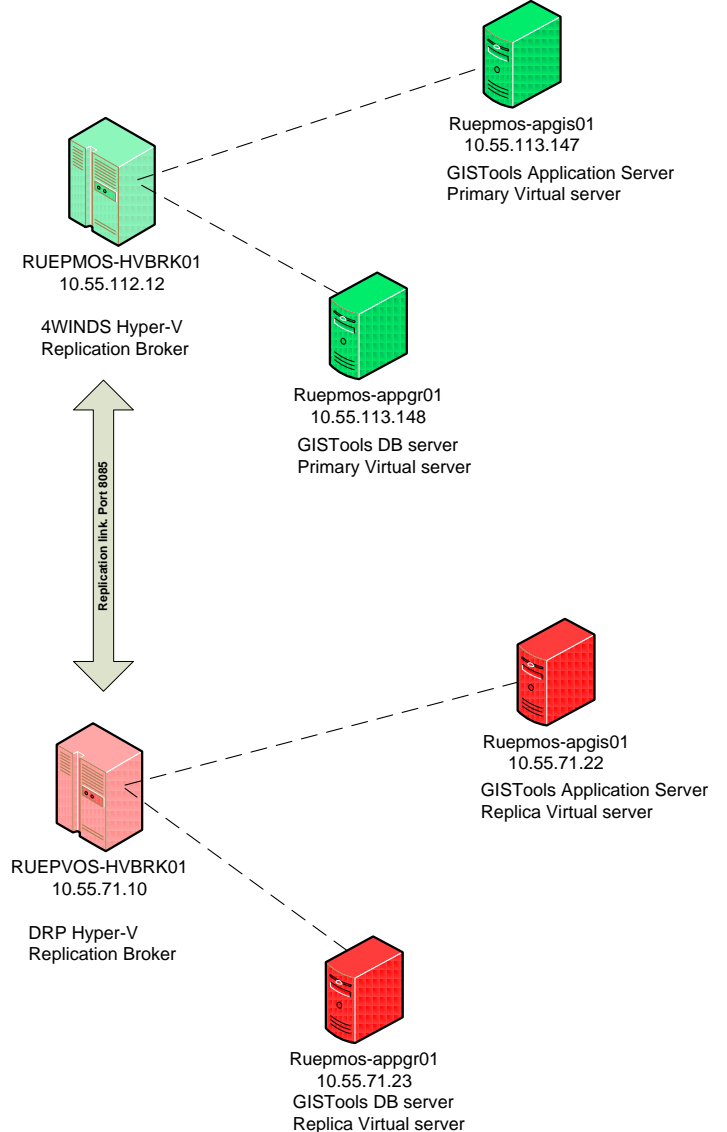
Ruepmos-apgis01
10.55.113.147
GISTools Application Server
Primary Virtual server

RUEPMOS-HVBRK01
10.55.112.12

4WINDS Hyper-V
Replication Broker

Ruepmos-appgr01
10.55.113.148
GISTools DB server
Primary Virtual server

Replication link. Port 8085

Ruepmos-apgis01
10.55.71.22
GISTools Application Server
Replica Virtual server

RUEPVOS-HVBRK01
10.55.71.10

DRP Hyper-V
Replication Broker

Ruepmos-appgr01
10.55.71.23
GISTools DB server
Replica Virtual server